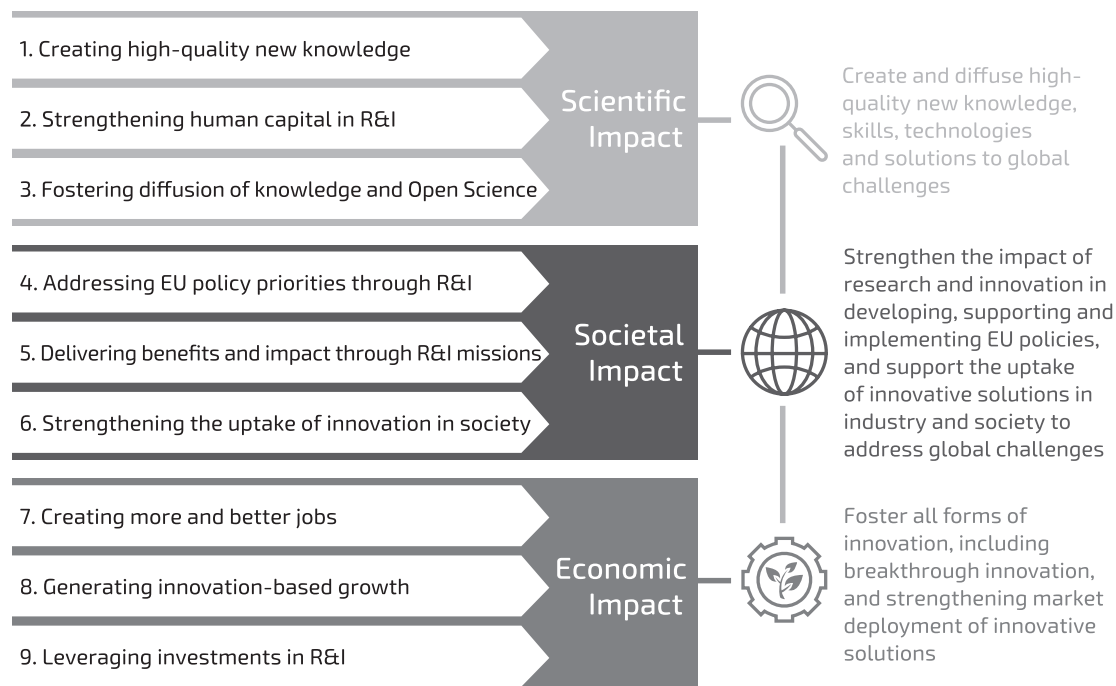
1. Creating high-quality new knowledge

2. Strengthening human capital in R&I

3. Fostering diffusion of knowledge and Open Science

Scientific Impact

Create and diffuse high-quality new knowledge, skills, technologies and solutions to global challenges

4. Addressing EU policy priorities through R&I

5. Delivering benefits and impact through R&I missions

6. Strengthening the uptake of innovation in society

Societal Impact

Strengthen the impact of research and innovation in developing, supporting and implementing EU policies, and support the uptake of innovative solutions in industry and society to address global challenges

7. Creating more and better jobs

8. Generating innovation-based growth

9. Leveraging investments in R&I

Economic Impact

Foster all forms of innovation, including breakthrough innovation, and strengthening market deployment of innovative solutions